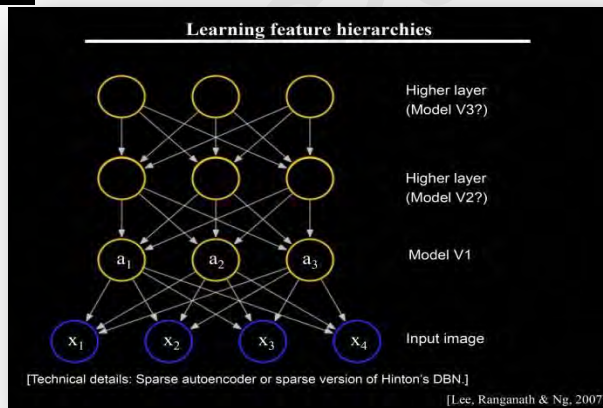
Learning feature hierarchies

Higher layer (Model V3?)

Higher layer (Model V2?)

$a_1$ $a_2$ $a_3$

Model V1

$x_1$ $x_2$ $x_3$ $x_4$

Input image

[Technical details: Sparse autoencoder or sparse version of Hinton's DBN.]

[Lee, Ranganath & Ng, 2007